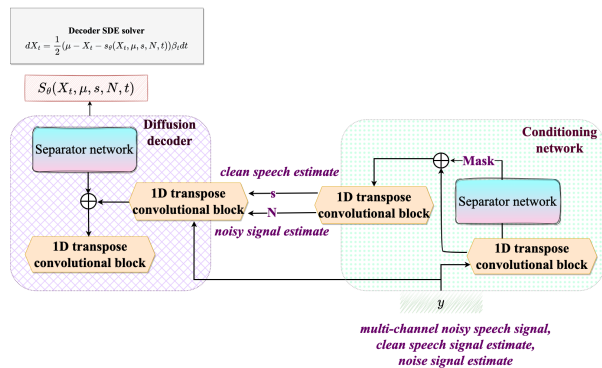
Decoder SDE solver
$dX_t = \frac{1}{2}(\mu - X_t - s_\theta(X_t, \mu, s, N, t))\beta_t dt$

$S_\theta(X_t, \mu, s, N, t)$

Diffusion decoder

Separator network

$\oplus$

1D transpose convolutional block

1D transpose convolutional block

clean speech estimate

s

N

noisy signal estimate

1D transpose convolutional block

$\oplus$

Mask

Conditioning network

Separator network

1D transpose convolutional block

$y$

multi-channel noisy speech signal, clean speech signal estimate, noise signal estimate